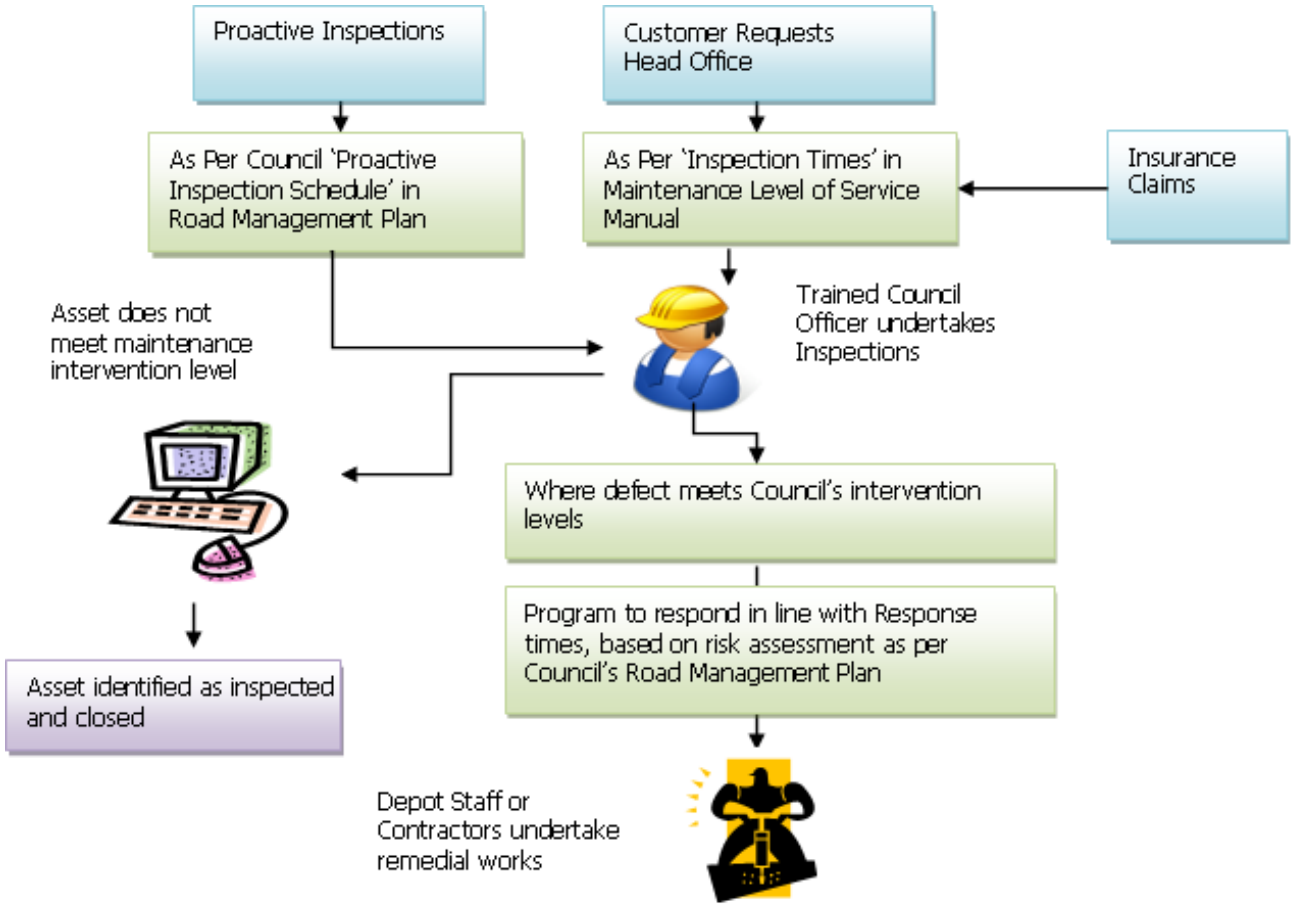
Proactive Inspections

Customer Requests
Head Office

As Per Council 'Proactive Inspection Schedule' in Road Management Plan

As Per 'Inspection Times' in Maintenance Level of Service Manual

Insurance Claims

Trained Council Officer undertakes Inspections

Asset does not meet maintenance intervention level

Where defect meets Council's intervention levels

Program to respond in line with Response times, based on risk assessment as per Council's Road Management Plan

Asset identified as inspected and closed

Depot Staff or Contractors undertake remedial works